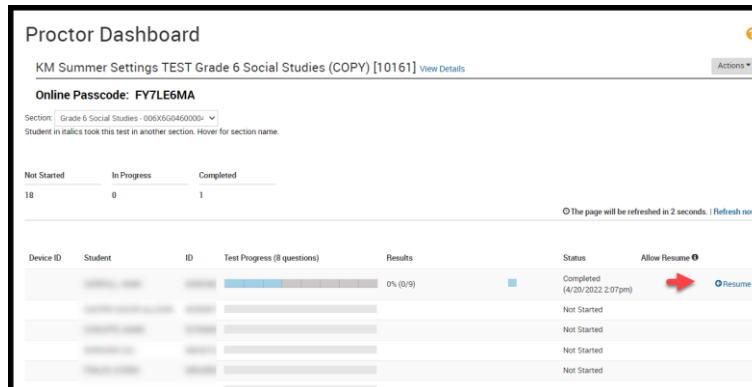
Proctor Dashboard

KM Summer Settings TEST Grade 6 Social Studies (COPY) [10161] View Details

Actions ▾

Online Passcode: FY7LE6MA

Section: Grade 6 Social Studies - 006X6G0460000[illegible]

Student in italics took this test in another section. Hover for section name.

| Not Started | In Progress | Completed |
|---|---|---|
| 18 | 0 | 1 |

The page will be refreshed in 2 seconds. | Refresh no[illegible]

| Device ID | Student | ID | Test Progress (8 questions) | Results | Status | Allow Resume |
|---|---|---|---|---|---|---|
| | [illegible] | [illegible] | | 0% (0/9) | Completed (4/20/2022 2:07pm) | Resume |
| | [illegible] | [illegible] | | | Not Started | |
| | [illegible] | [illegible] | | | Not Started | |
| | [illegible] | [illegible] | | | Not Started | |
| | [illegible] | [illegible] | | | Not Started | |